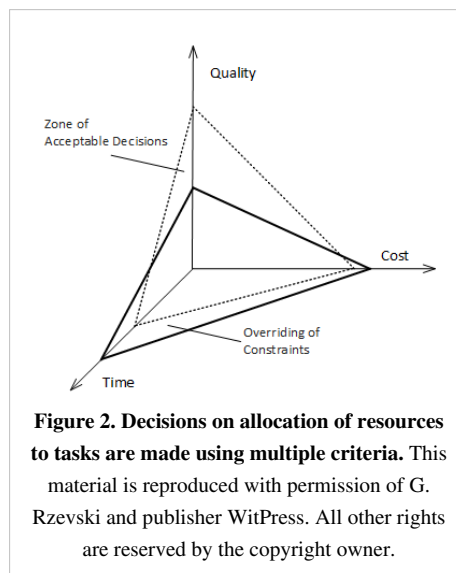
Quality

Zone of Acceptable Decisions

Cost

Overriding of Constraints

Time

**Figure 2. Decisions on allocation of resources to tasks are made using multiple criteria.** This material is reproduced with permission of G. Rzevski and publisher WitPress. All other rights are reserved by the copyright owner.